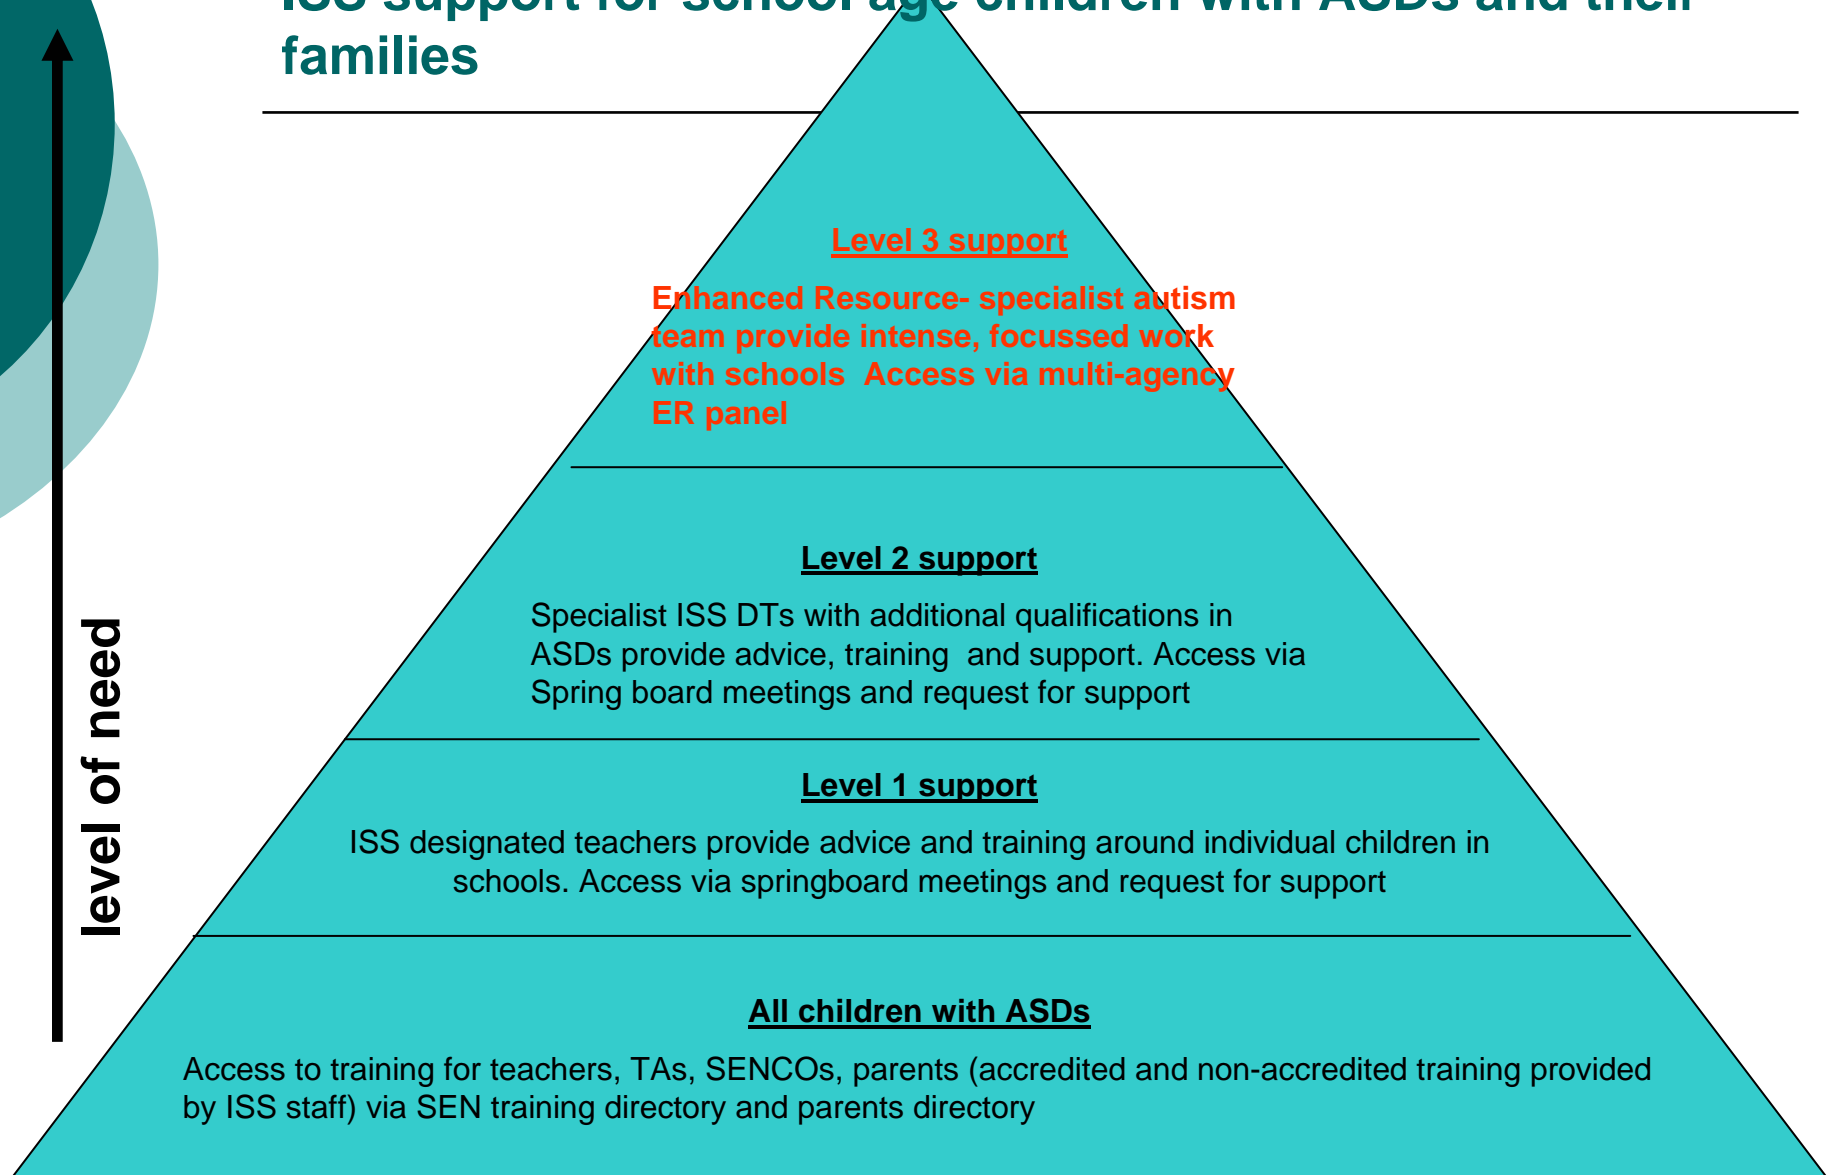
ISS support for school age children with ASDs and their families

level of need

Level 3 support

Enhanced Resource- specialist autism team provide intense, focussed work with schools Access via multi-agency ER panel

Level 2 support

Specialist ISS DTs with additional qualifications in ASDs provide advice, training and support. Access via Spring board meetings and request for support

Level 1 support

ISS designated teachers provide advice and training around individual children in schools. Access via springboard meetings and request for support

All children with ASDs

Access to training for teachers, TAs, SENCOs, parents (accredited and non-accredited training provided by ISS staff) via SEN training directory and parents directory